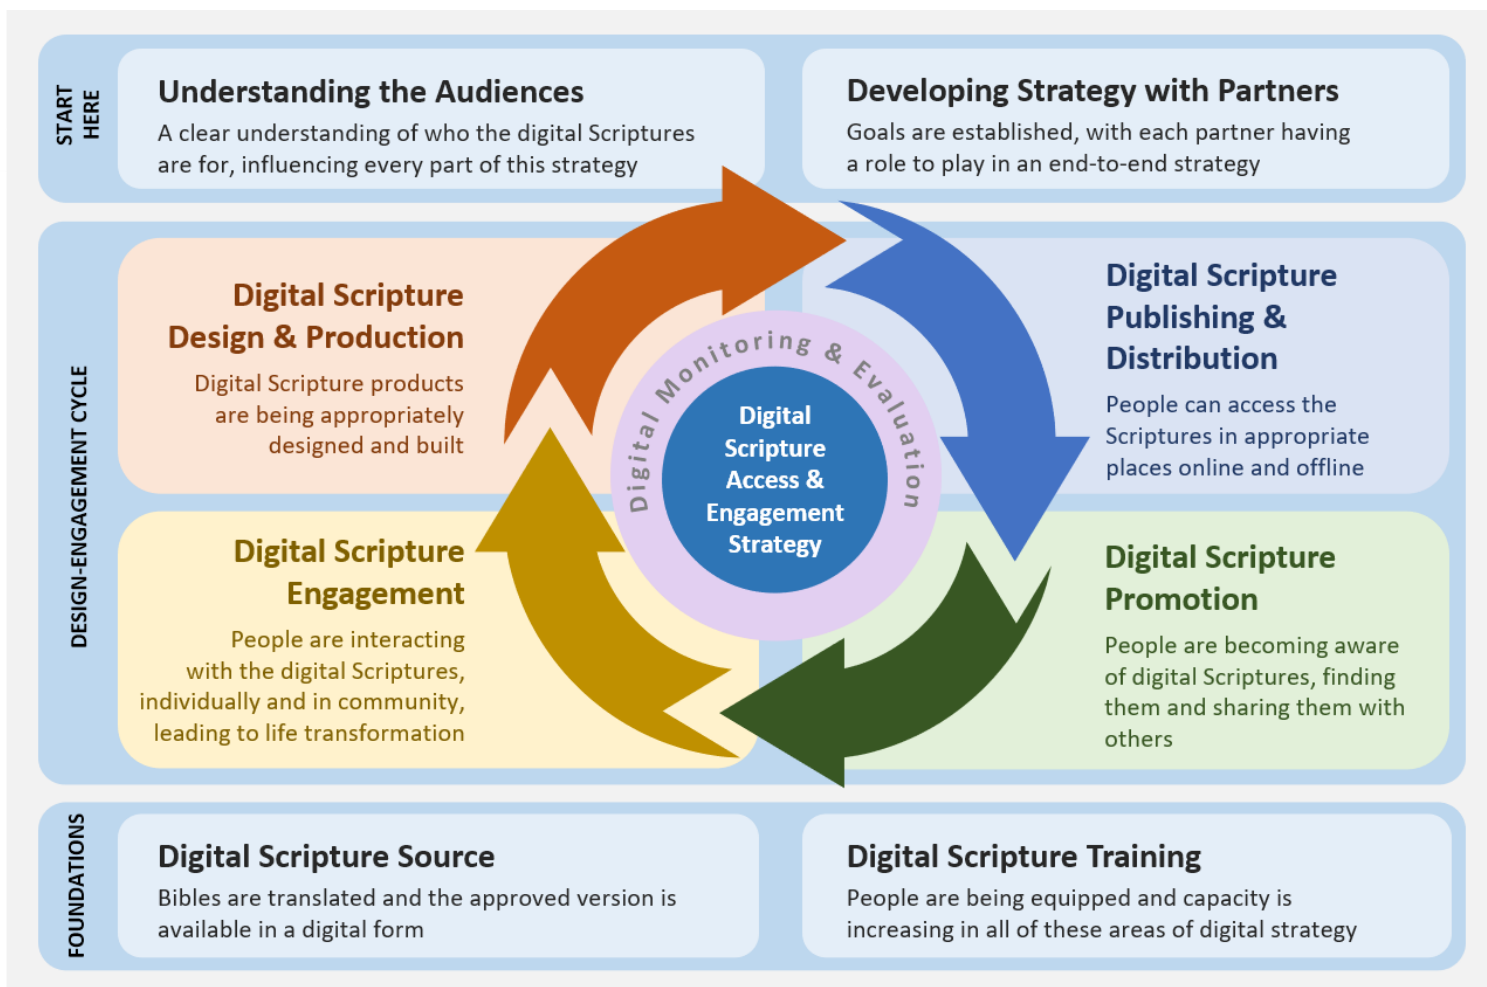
START HERE

Understanding the Audiences
A clear understanding of who the digital Scriptures are for, influencing every part of this strategy

Developing Strategy with Partners
Goals are established, with each partner having a role to play in an end-to-end strategy

DESIGN-ENGAGEMENT CYCLE

Digital Scripture Design & Production
Digital Scripture products are being appropriately designed and built

Digital Scripture Publishing & Distribution
People can access the Scriptures in appropriate places online and offline

Digital Monitoring & Evaluation

Digital Scripture Access & Engagement Strategy

Digital Scripture Engagement
People are interacting with the digital Scriptures, individually and in community, leading to life transformation

Digital Scripture Promotion
People are becoming aware of digital Scriptures, finding them and sharing them with others

FOUNDATIONS

Digital Scripture Source
Bibles are translated and the approved version is available in a digital form

Digital Scripture Training
People are being equipped and capacity is increasing in all of these areas of digital strategy